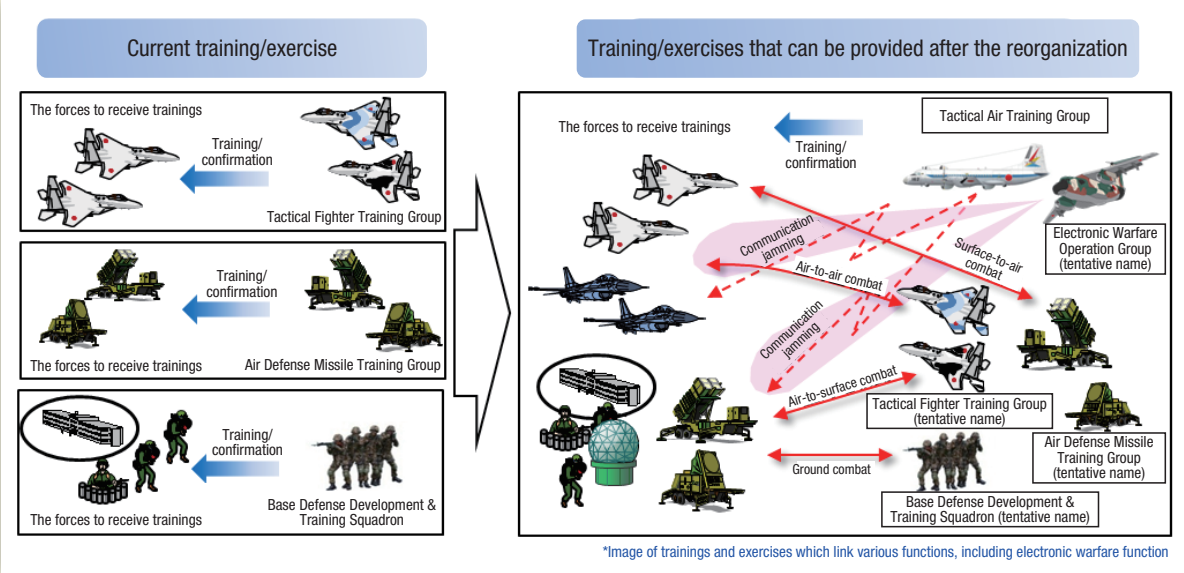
Current training/exercise

The forces to receive trainings

Training/ confirmation

Tactical Fighter Training Group

Training/ confirmation

The forces to receive trainings

Air Defense Missile Training Group

Training/ confirmation

The forces to receive trainings

Base Defense Development & Training Squadron

Training/exercises that can be provided after the reorganization

The forces to receive trainings

Training/ confirmation

Tactical Air Training Group

Electronic Warfare Operation Group (tentative name)

Communication jamming

Air-to-air combat

Surface-to-air combat

Communication jamming

Air-to-surface combat

Tactical Fighter Training Group (tentative name)

Air Defense Missile Training Group (tentative name)

Ground combat

Base Defense Development & Training Squadron (tentative name)

*Image of trainings and exercises which link various functions, including electronic warfare function